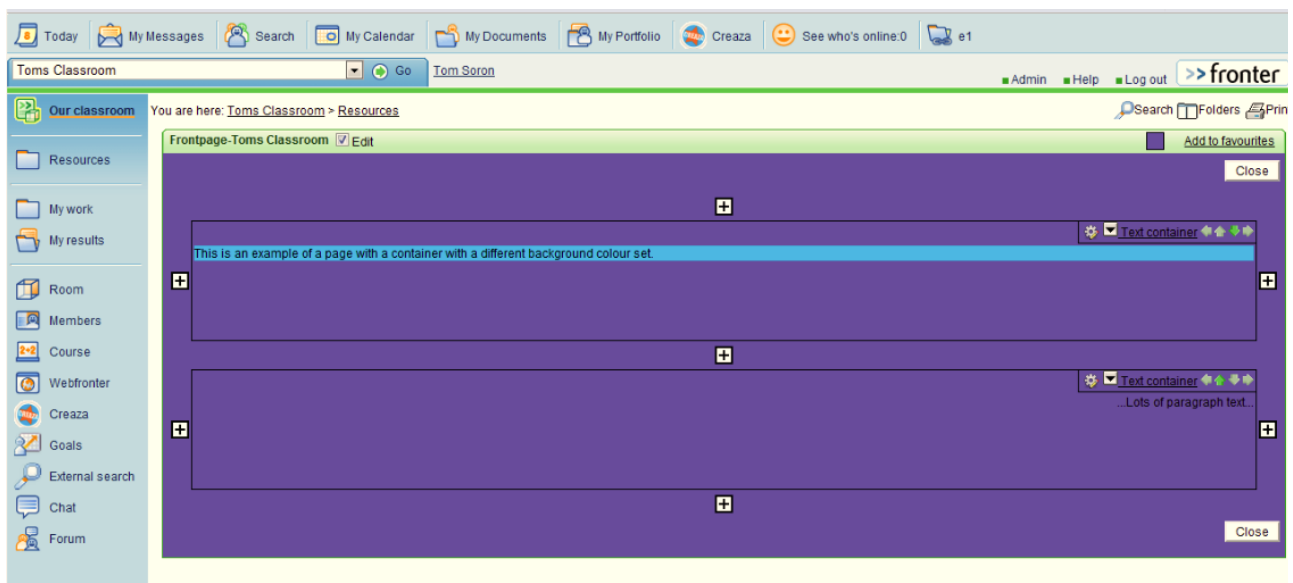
Today My Messages Search My Calendar My Documents My Portfolio Creaza See who's online:0 e1

Toms Classroom Go Tom Soron

Admin Help Log out >>fronter

Our classroom

Resources

My work

My results

Room

Members

Course

Webfronter

Creaza

Goals

External search

Chat

Forum

You are here: Toms Classroom > Resources

Search Folders Prin

Frontpage-Toms Classroom Edit

Add to favourites

Close

Text container

This is an example of a page with a container with a different background colour set.

Text container

...Lots of paragraph text...

Close